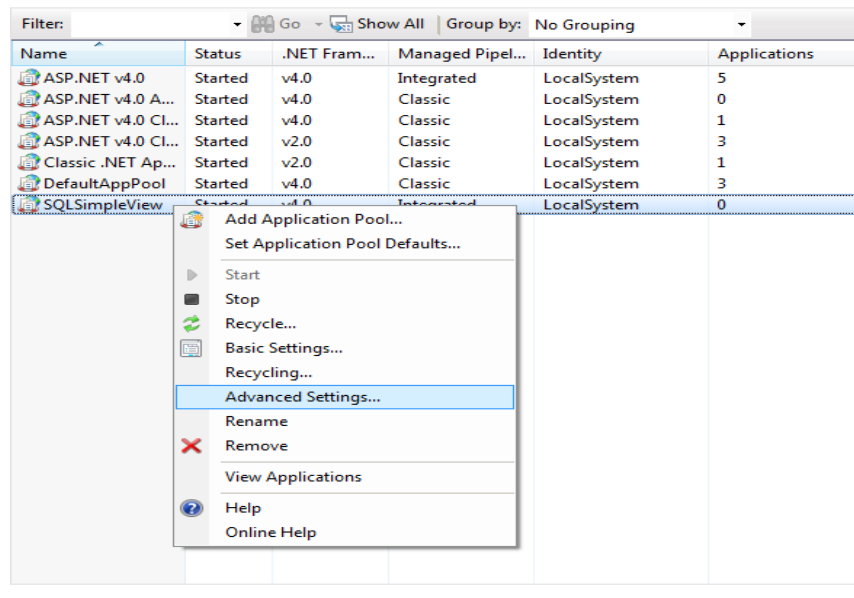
Filter: Go Show All Group by: No Grouping

| Name | Status | .NET Fram... | Managed Pipel... | Identity | Applications |
|---|---|---|---|---|---|
| ASP.NET v4.0 | Started | v4.0 | Integrated | LocalSystem | 5 |
| ASP.NET v4.0 A... | Started | v4.0 | Classic | LocalSystem | 0 |
| ASP.NET v4.0 Cl... | Started | v4.0 | Classic | LocalSystem | 1 |
| ASP.NET v4.0 Cl... | Started | v2.0 | Classic | LocalSystem | 3 |
| Classic .NET Ap... | Started | v2.0 | Classic | LocalSystem | 1 |
| DefaultAppPool | Started | v4.0 | Classic | LocalSystem | 3 |
| SQLSimpleView | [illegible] | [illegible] | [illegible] | LocalSystem | 0 |

Add Application Pool...
Set Application Pool Defaults...
Start
Stop
Recycle...
Basic Settings...
Recycling...
Advanced Settings...
Rename
Remove
View Applications
Help
Online Help